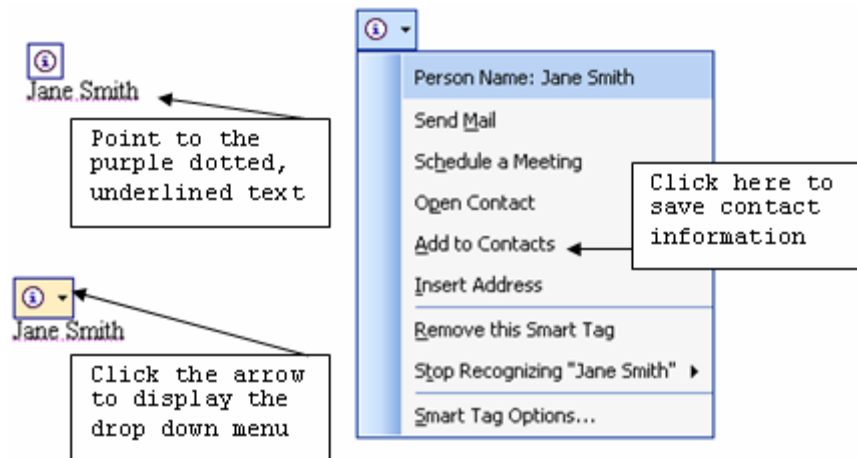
Jane Smith

Point to the purple dotted, underlined text

Jane Smith

Click the arrow to display the drop down menu

Person Name: Jane Smith

Send Mail

Schedule a Meeting

Open Contact

Add to Contacts

Insert Address

Remove this Smart Tag

Stop Recognizing "Jane Smith"

Smart Tag Options...

Click here to save contact information